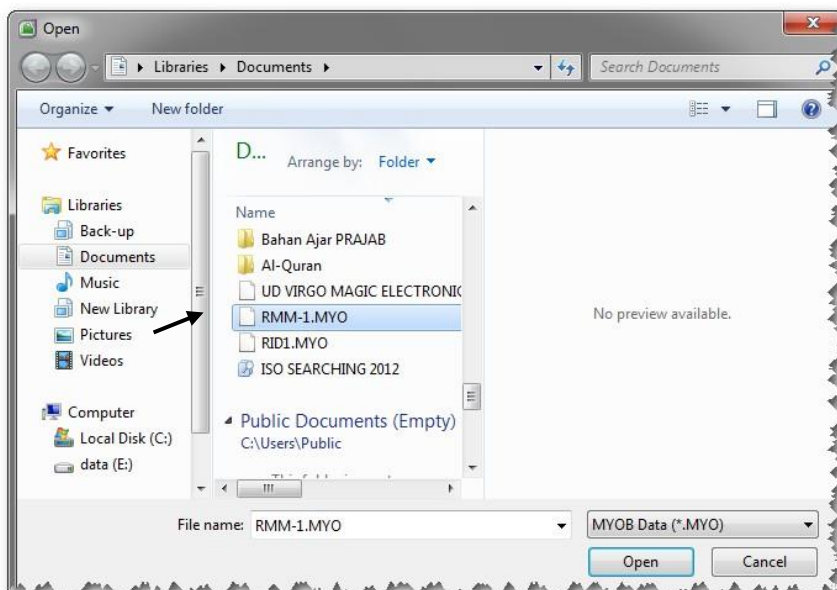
Open

Libraries ▸ Documents ▸

Search Documents

Organize ▾ New folder

Favorites

Libraries
Back-up
Documents
Music
New Library
Pictures
Videos

Computer
Local Disk (C:)
data (E:)

D...

Arrange by: Folder ▾

Name
Bahan Ajar PRAJAB
Al-Quran
UD VIRGO MAGIC ELECTRONIC
RMM-1.MYO
RID1.MYO
ISO SEARCHING 2012

Public Documents (Empty)
C:\Users\Public

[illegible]

No preview available.

File name: RMM-1.MYO

MYOB Data (*.MYO)

Open

Cancel